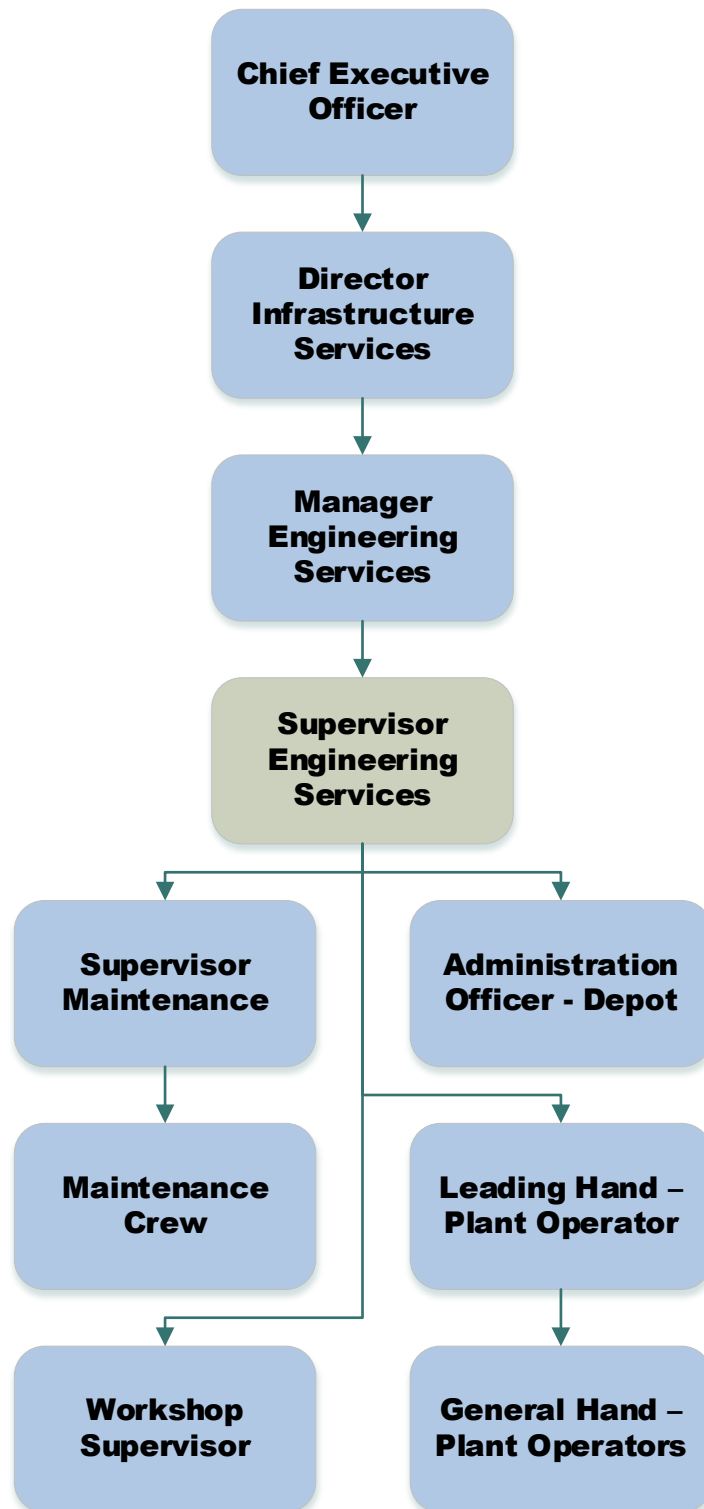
Chief Executive Officer

Director Infrastructure Services

Manager Engineering Services

Supervisor Engineering Services

Supervisor Maintenance

Administration Officer - Depot

Maintenance Crew

Leading Hand – Plant Operator

Workshop Supervisor

General Hand – Plant Operators